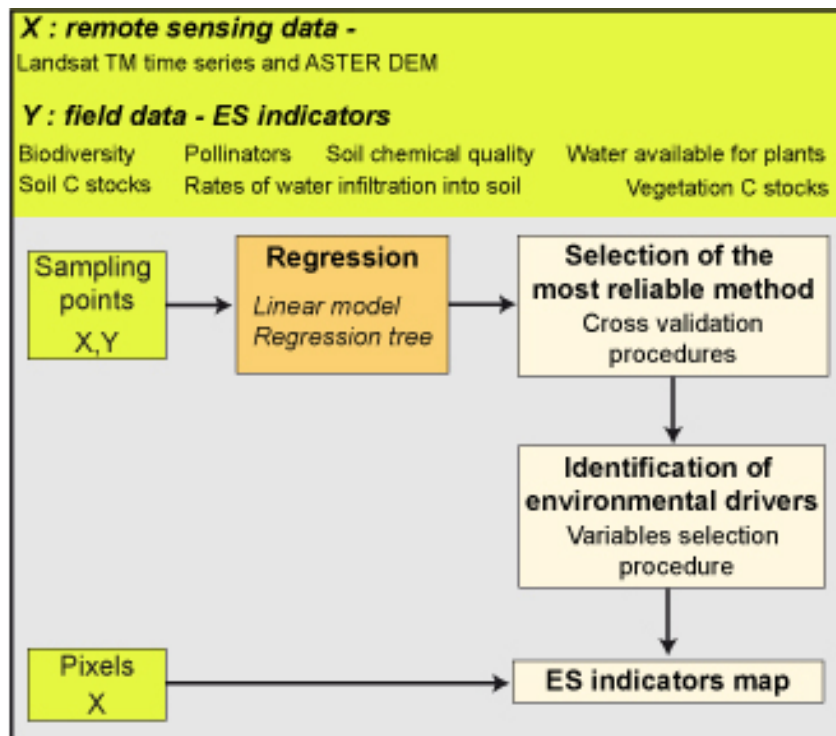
X : remote sensing data -
Landsat TM time series and ASTER DEM

Y : field data - ES indicators
Biodiversity Pollinators Soil chemical quality Water available for plants
Soil C stocks Rates of water infiltration into soil Vegetation C stocks

Sampling points
X,Y

Regression
Linear model
Regression tree

Selection of the most reliable method
Cross validation procedures

Identification of environmental drivers
Variables selection procedure

Pixels
X

ES indicators map